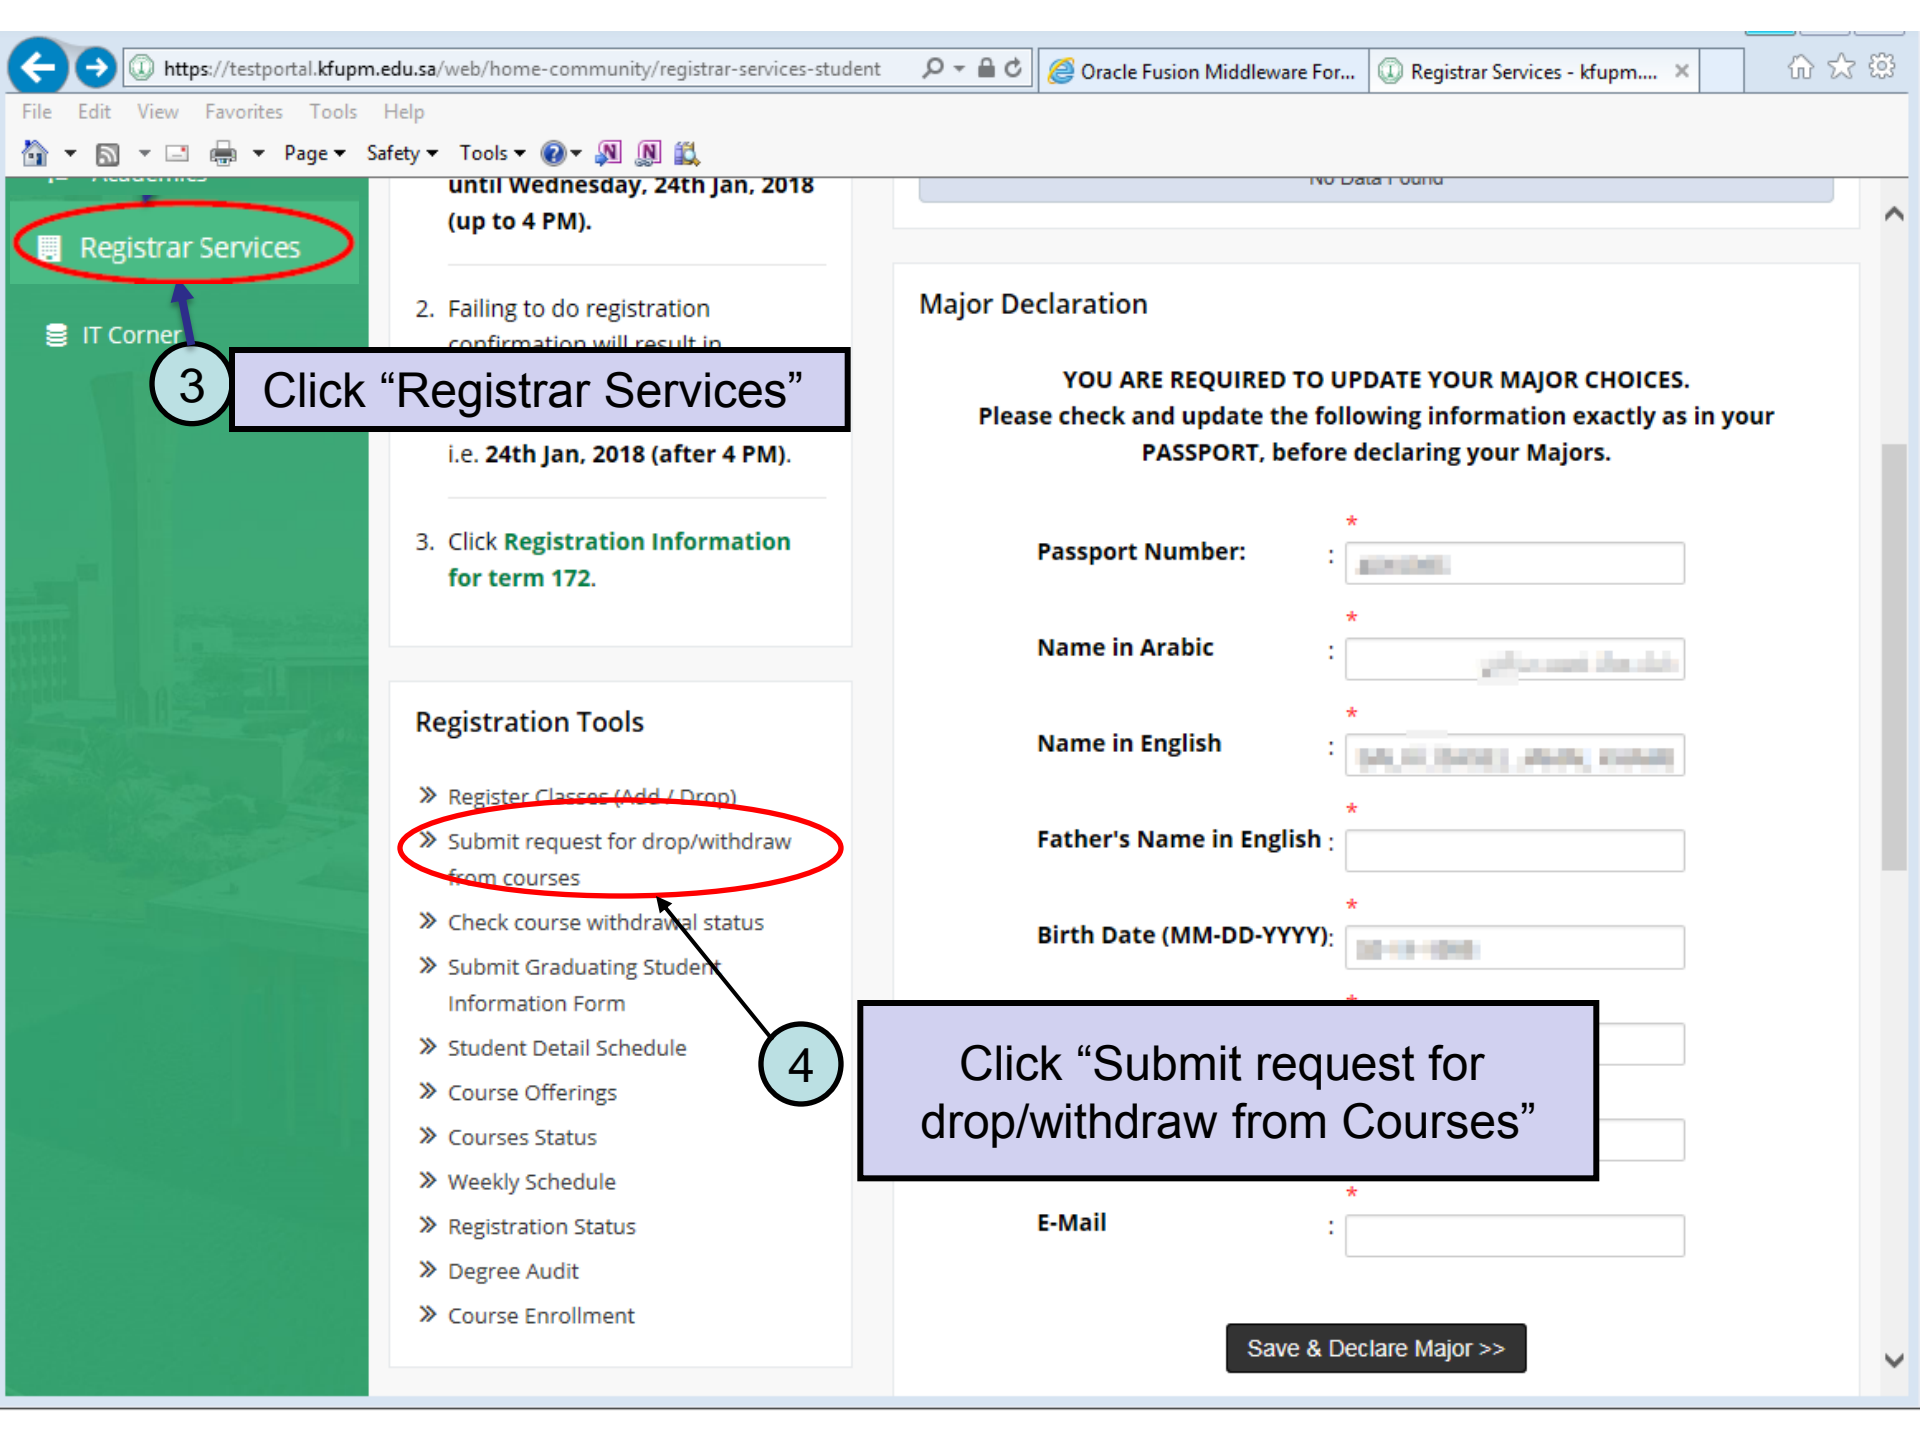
https://testportal.kfupm.edu.sa/web/home-community/registrar-services-student

Oracle Fusion Middleware For...

Registrar Services - kfupm....

File Edit View Favorites Tools Help

Page ▾ Safety ▾ Tools ▾

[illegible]

Registrar Services

IT Corner

until Wednesday, 24th Jan, 2018 (up to 4 PM).

2. Failing to do registration confirmation will result in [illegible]

i.e. 24th Jan, 2018 (after 4 PM).

3. Click Registration Information for term 172.

Registration Tools

Register Classes (Add / Drop)

Submit request for drop/withdraw from courses

Check course withdrawal status

Submit Graduating Student Information Form

Student Detail Schedule

Course Offerings

Courses Status

Weekly Schedule

Registration Status

Degree Audit

Course Enrollment

No Data Found

Major Declaration

YOU ARE REQUIRED TO UPDATE YOUR MAJOR CHOICES.
Please check and update the following information exactly as in your PASSPORT, before declaring your Majors.

Passport Number: *

Name in Arabic *

Name in English *

Father's Name in English : *

Birth Date (MM-DD-YYYY): *

E-Mail *

Save & Declare Major >>

3 Click “Registrar Services”

4 Click “Submit request for drop/withdraw from Courses”